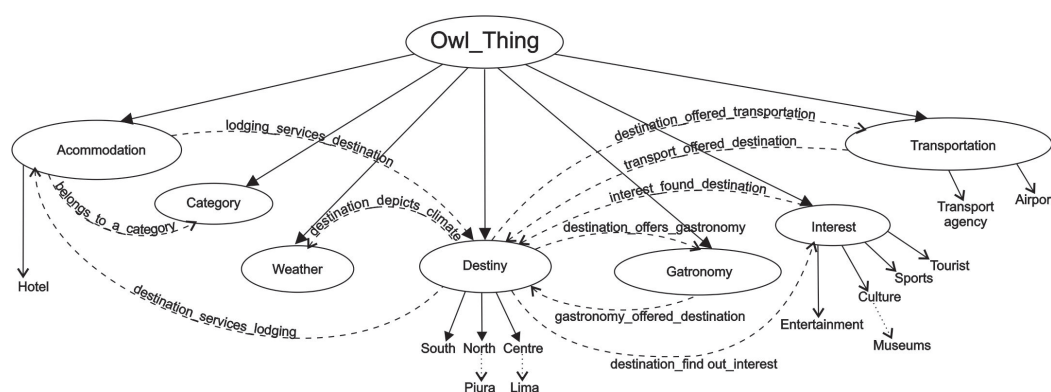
Owl_Thing

Acommodation

lodging_services_destination

destination_offered_transportation

Transportation

transport_offered_destination

belongs_to_a_category

Category

destination_depicts_climate

interest_found_destination

Transport agency

Airpor

destination_offers_gastronomy

Interest

Weather

Destiny

Gatronomy

Tourist

Sports

Culture

Hotel

destination_services_lodging

gastronomy_offered_destination

Entertainment

Museums

South

North

Centre

destination_find out_interest

Piura

Lima